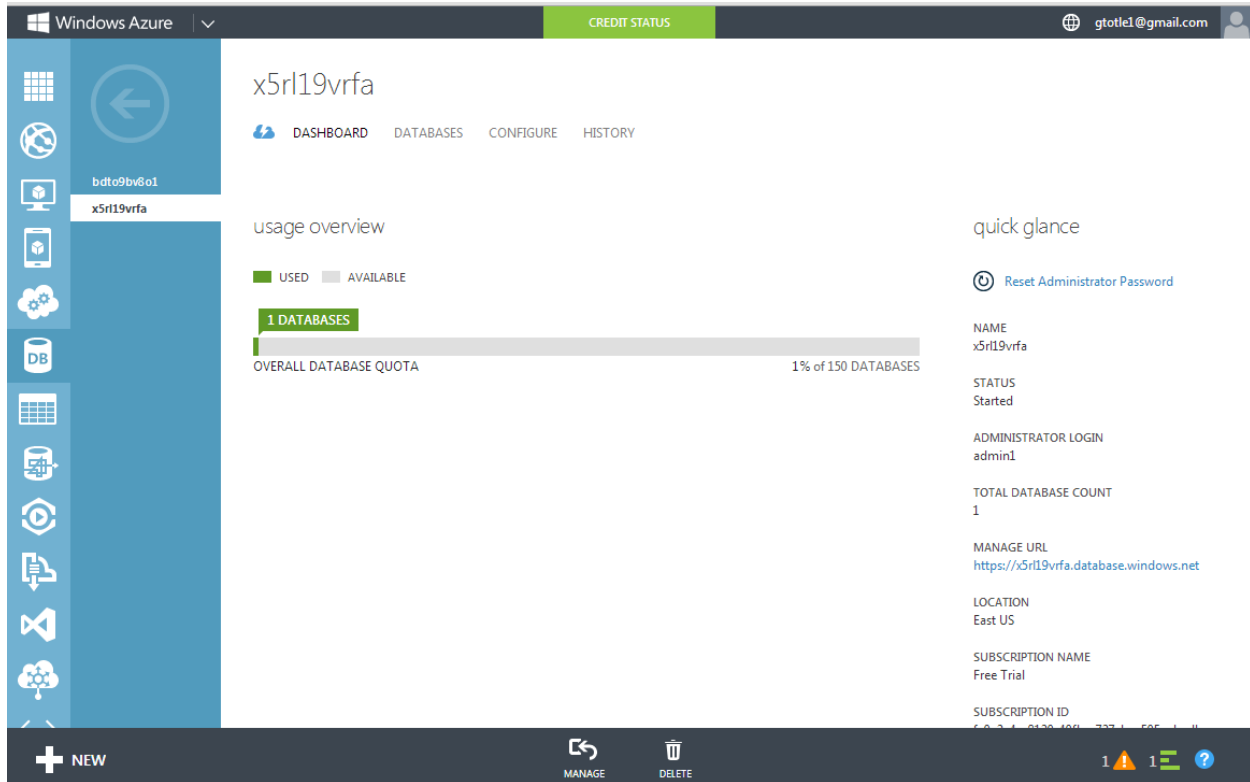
Windows Azure

CREDIT STATUS

gtotle1@gmail.com

bdto9bv8o1

x5rl19vrfa

x5rl19vrfa

DASHBOARD DATABASES CONFIGURE HISTORY

usage overview

USED AVAILABLE

1 DATABASES

OVERALL DATABASE QUOTA

1% of 150 DATABASES

quick glance

Reset Administrator Password

NAME
x5rl19vrfa

STATUS
Started

ADMINISTRATOR LOGIN
admin1

TOTAL DATABASE COUNT
1

MANAGE URL
https://x5rl19vrfa.database.windows.net

LOCATION
East US

SUBSCRIPTION NAME
Free Trial

SUBSCRIPTION ID
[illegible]

NEW

MANAGE

DELETE

1 1